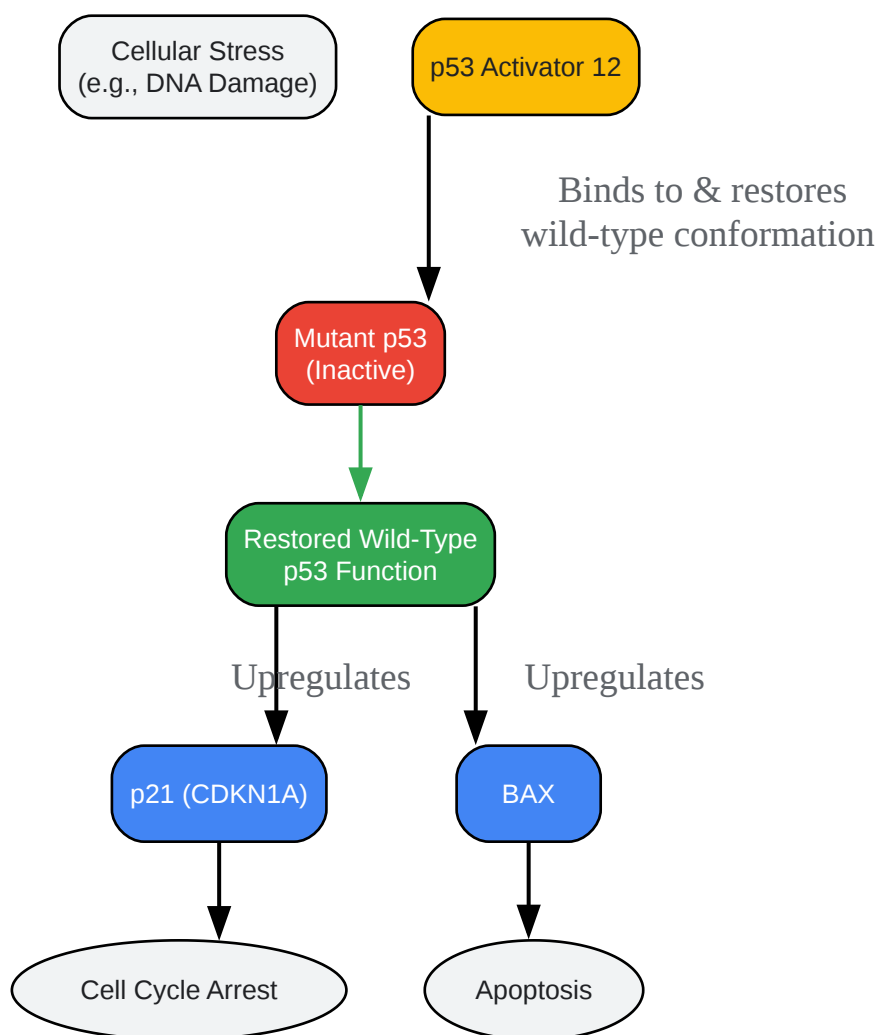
Cellular Stress
(e.g., DNA Damage)

p53 Activator 12

Binds to & restores
wild-type conformation

Mutant p53
(Inactive)

Restored Wild-Type
p53 Function

Upregulates

Upregulates

p21 (CDKN1A)

BAX

Cell Cycle Arrest

Apoptosis